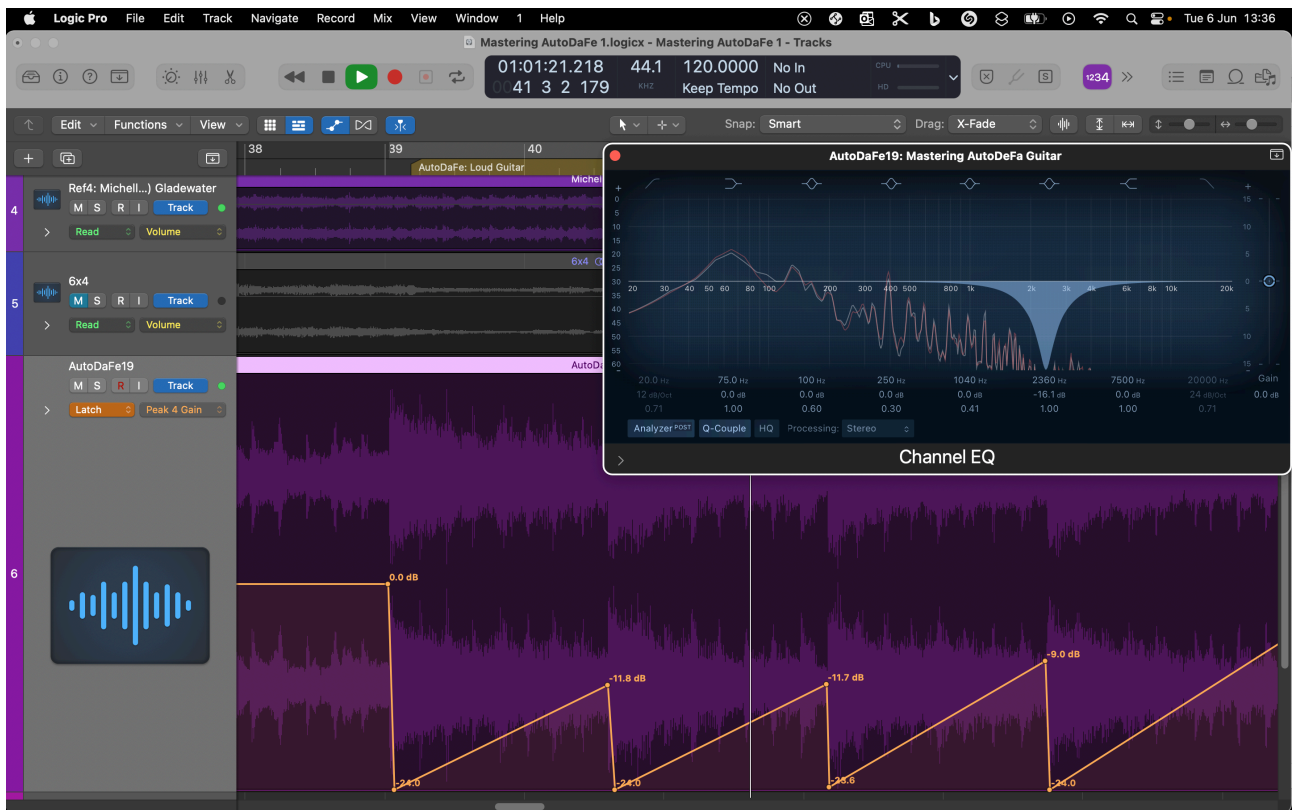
Logic Pro File Edit Track Navigate Record Mix View Window 1 Help

Tue 6 Jun 13:36

Mastering AutoDaFe 1.logicx - Mastering AutoDaFe 1 - Tracks

01:01:21.218 44.1 120.0000 No In
41 3 2 179 KHZ Keep Tempo No Out

CPU
HD

1234

Edit Functions View

Snap: Smart Drag: X-Fade

38 39 40

AutoDaFe: Loud Guitar

4 Ref4: Michell...) Gladewater
M S R I Track
Read Volume

5 6x4
M S R I Track
Read Volume

6 AutoDaFe19
M S R I Track
Latch Peak 4 Gain

Michel

6x4

AutoDa

AutoDaFe19: Mastering AutoDeFa Guitar

| 20.0 Hz | 75.0 Hz | 100 Hz | 250 Hz | 1040 Hz | 2360 Hz | 7500 Hz | 20000 Hz | Gain |
|---|---|---|---|---|---|---|---|---|
| 12 dB/Oct | 0.0 dB | 0.0 dB | 0.0 dB | 0.0 dB | -16.1 dB | 0.0 dB | 24 dB/Oct | 0.0 dB |
| 0.71 | 1.00 | 0.60 | 0.30 | 0.41 | 1.00 | 1.00 | 0.71 | |

20 30 40 50 60 80 100 200 300 400 500 800 1k 2k 3k 4k 6k 8k 10k 20k

Analyzer POST Q-Couple HQ Processing: Stereo

Channel EQ

0.0 dB
-11.8 dB
-11.7 dB
-9.0 dB
-24.0
-24.0
-23.6
-24.0